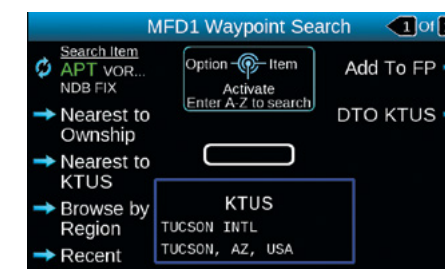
MFD1 Waypoint Search

1 of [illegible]

Search Item
APT VOR...
NDB FIX

Option Item
Activate
Enter A-Z to search

Add To FP

DTO KTUS

Nearest to Ownship

Nearest to KTUS

Browse by Region

Recent

KTUS
TUCSON INTL
TUCSON, AZ, USA